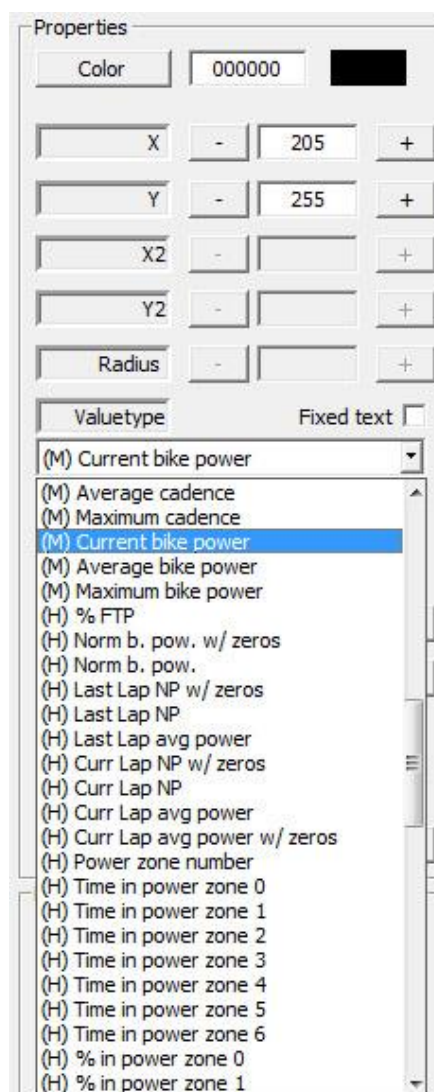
Properties

Color 000000

X - 205 +

Y - 255 +

X2 - +

Y2 - +

Radius - +

Valuetype Fixed text

(M) Current bike power

(M) Average cadence
(M) Maximum cadence
(M) Current bike power
(M) Average bike power
(M) Maximum bike power
(H) % FTP
(H) Norm b. pow. w/ zeros
(H) Norm b. pow.
(H) Last Lap NP w/ zeros
(H) Last Lap NP
(H) Last Lap avg power
(H) Curr Lap NP w/ zeros
(H) Curr Lap NP
(H) Curr Lap avg power
(H) Curr Lap avg power w/ zeros
(H) Power zone number
(H) Time in power zone 0
(H) Time in power zone 1
(H) Time in power zone 2
(H) Time in power zone 3
(H) Time in power zone 4
(H) Time in power zone 5
(H) Time in power zone 6
(H) % in power zone 0
(H) % in power zone 1